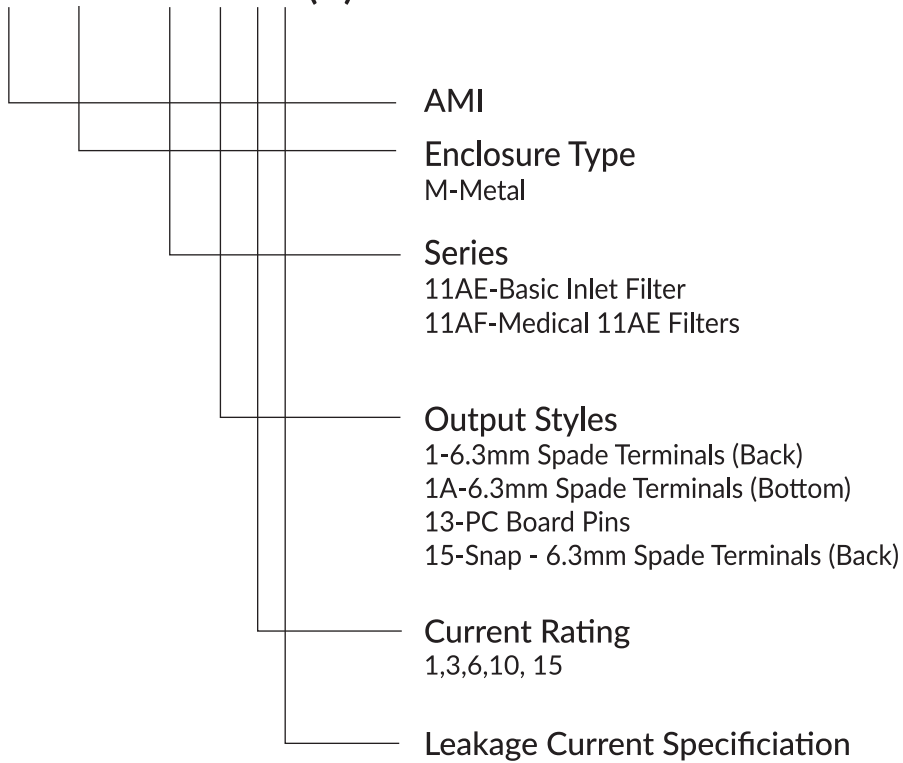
AMI

Enclosure Type
M-Metal

Series
11AE-Basic Inlet Filter
11AF-Medical 11AE Filters

Output Styles
1-6.3mm Spade Terminals (Back)
1A-6.3mm Spade Terminals (Bottom)
13-PC Board Pins
15-Snap - 6.3mm Spade Terminals (Back)

Current Rating
1,3,6,10, 15

Leakage Current Specificiation